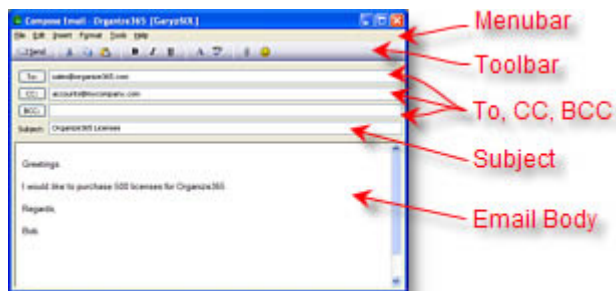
Compose Email - Organize365 [GaryzSOL]

File Edit Insert Format Tools Help

Send

To: sales@organize365.com

CC: accounts@mycompany.com

BCC:

Subject: Organize365 Licenses

Greetings,

I would like to purchase 500 licenses for Organize365.

Regards,

Bob

Menubar

Toolbar

To, CC, BCC

Subject

Email Body